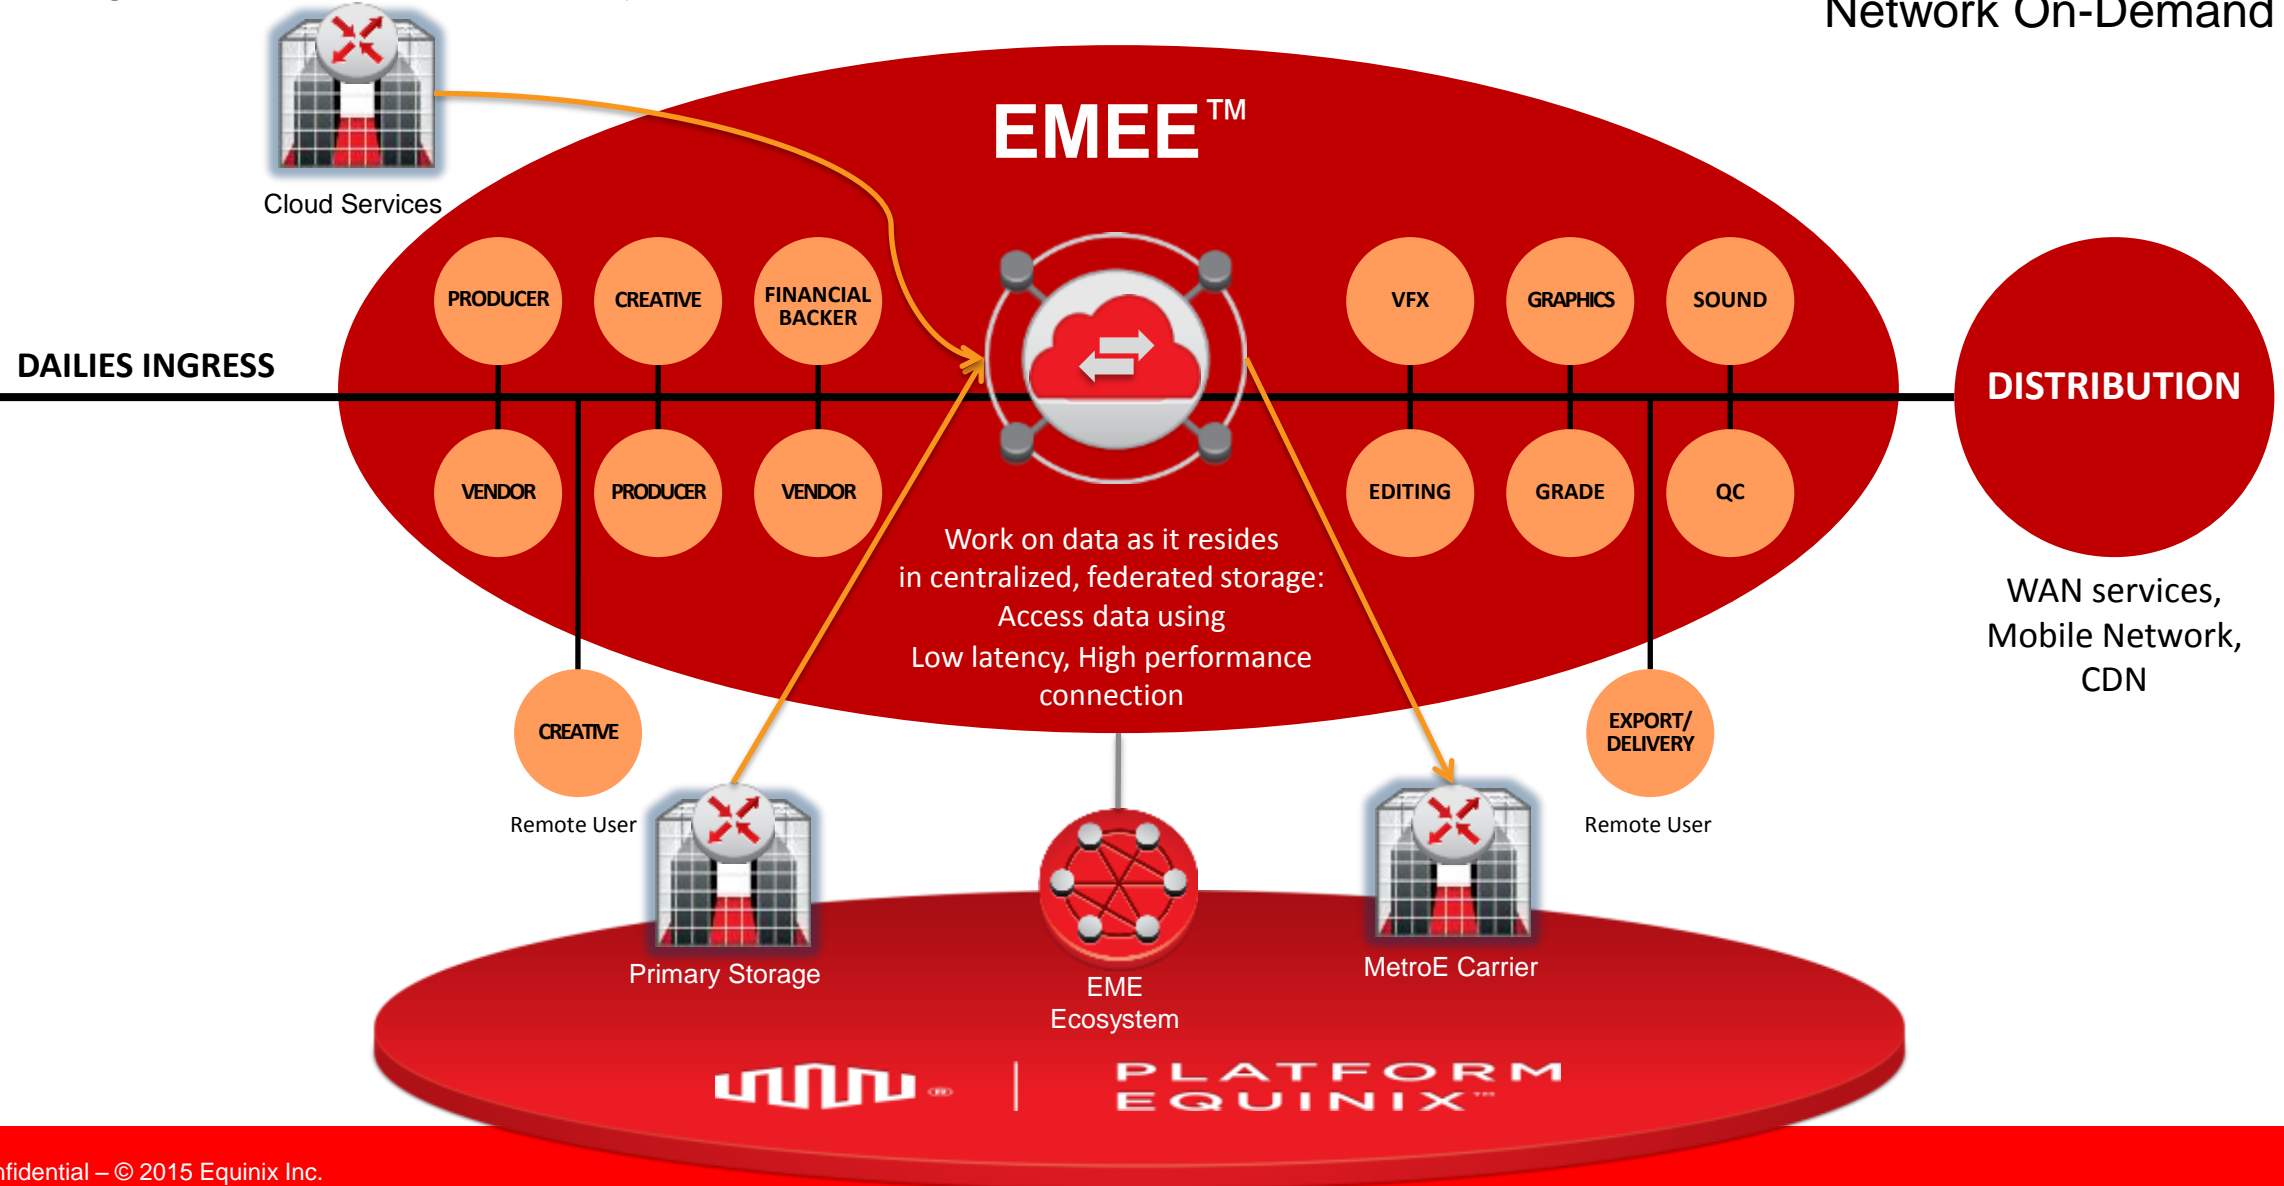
Network On-Demand

EMEE™

Cloud Services

DAILIES INGRESS

PRODUCER

CREATIVE

FINANCIAL BACKER

VFX

GRAPHICS

SOUND

VENDOR

PRODUCER

VENDOR

EDITING

GRADE

QC

DISTRIBUTION

Work on data as it resides in centralized, federated storage: Access data using Low latency, High performance connection

WAN services, Mobile Network, CDN

CREATIVE

Remote User

EXPORT/ DELIVERY

Remote User

Primary Storage

EME Ecosystem

MetroE Carrier

PLATFORM EQUINIX™

nfidential – © 2015 Equinix Inc.